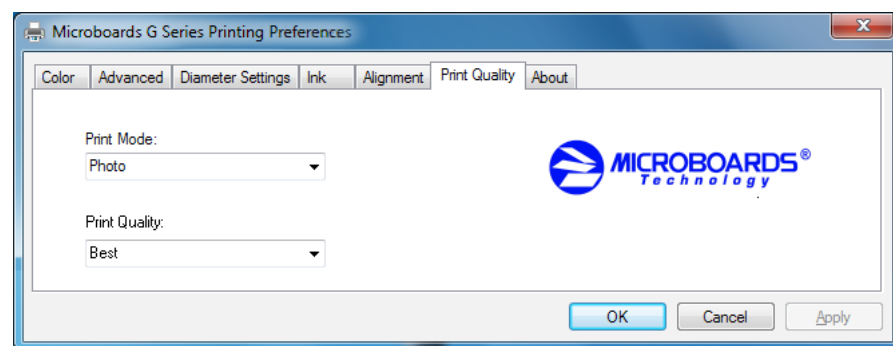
Microboards G Series Printing Preferences

Color | Advanced | Diameter Settings | Ink | Alignment | Print Quality | About

Print Mode:
Photo

Print Quality:
Best

MICROBOARDS®
Technology

OK
Cancel
Apply